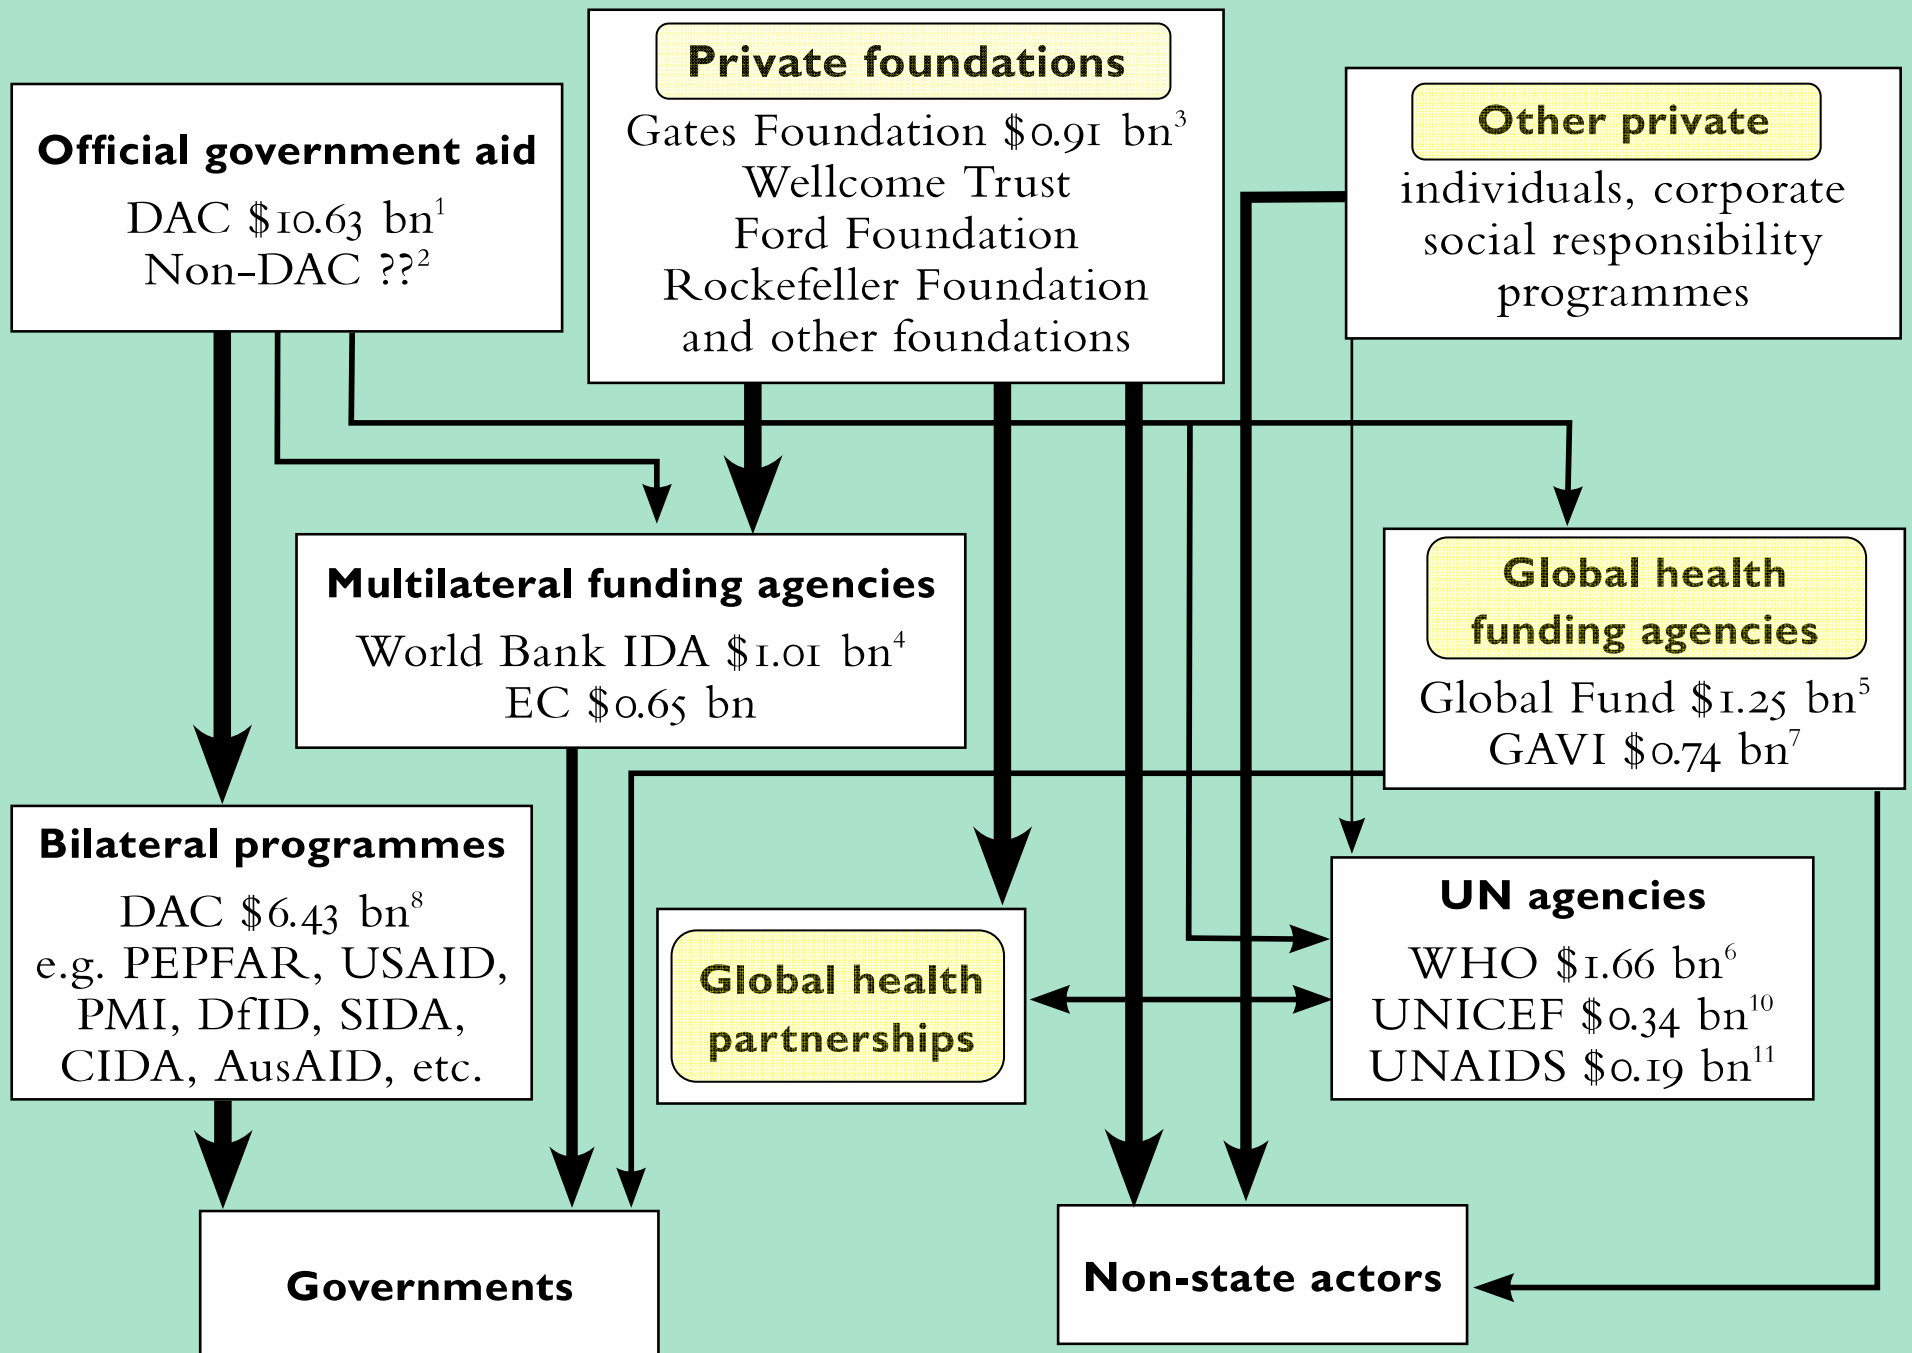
Official government aid

DAC \$10.63 bn$^{1}$
Non-DAC ??$^{2}$

Private foundations

Gates Foundation \$0.91 bn$^{3}$
Wellcome Trust
Ford Foundation
Rockefeller Foundation
and other foundations

Other private

individuals, corporate social responsibility programmes

Multilateral funding agencies

World Bank IDA \$1.01 bn$^{4}$
EC \$0.65 bn

Global health funding agencies

Global Fund \$1.25 bn$^{5}$
GAVI \$0.74 bn$^{7}$

Bilateral programmes

DAC \$6.43 bn$^{8}$
e.g. PEPFAR, USAID, PMI, DfID, SIDA, CIDA, AusAID, etc.

Global health partnerships

UN agencies

WHO \$1.66 bn$^{6}$
UNICEF \$0.34 bn$^{10}$
UNAIDS \$0.19 bn$^{11}$

Governments

Non-state actors